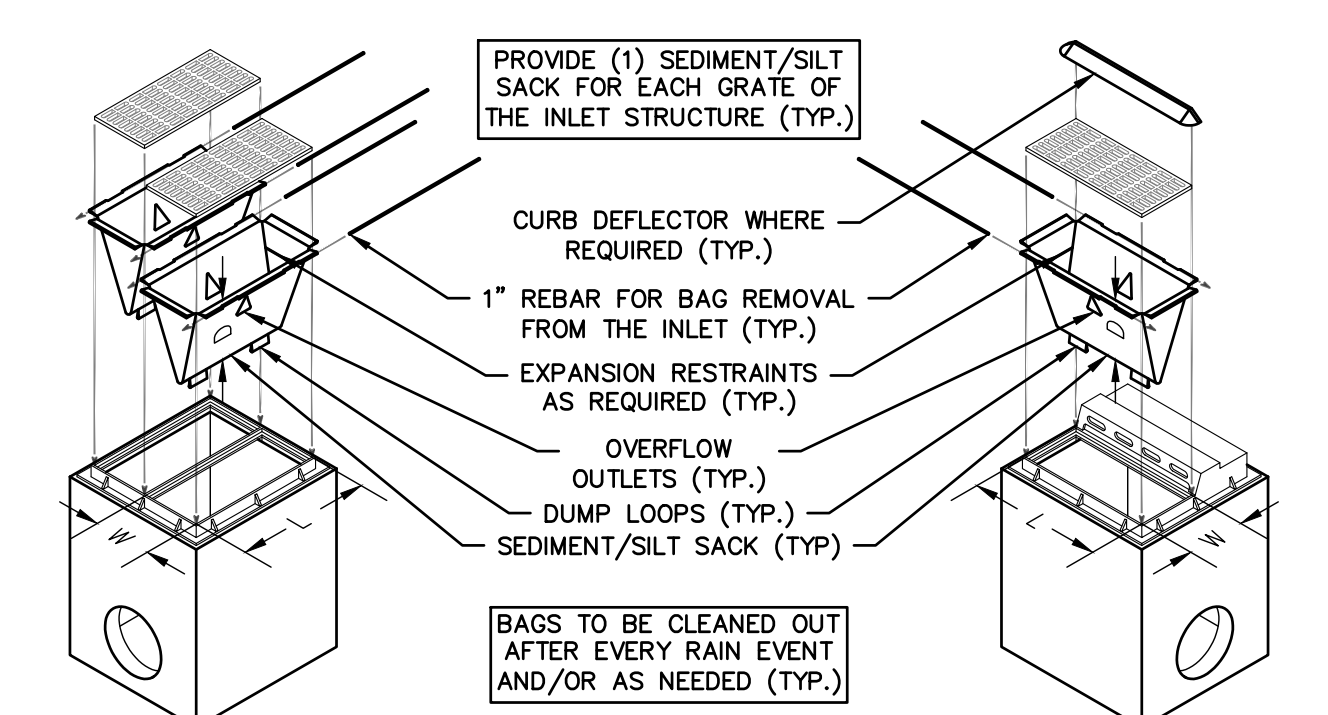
PROVIDE (1) SEDIMENT/SILT SACK FOR EACH GRATE OF THE INLET STRUCTURE (TYP.)

CURB DEFLECTOR WHERE REQUIRED (TYP.)

1" REBAR FOR BAG REMOVAL FROM THE INLET (TYP.)

EXPANSION RESTRAINTS AS REQUIRED (TYP.)

OVERFLOW OUTLETS (TYP.)

DUMP LOOPS (TYP.)

SEDIMENT/SILT SACK (TYP)

W

L

L

W

BAGS TO BE CLEANED OUT AFTER EVERY RAIN EVENT AND/OR AS NEEDED (TYP.)